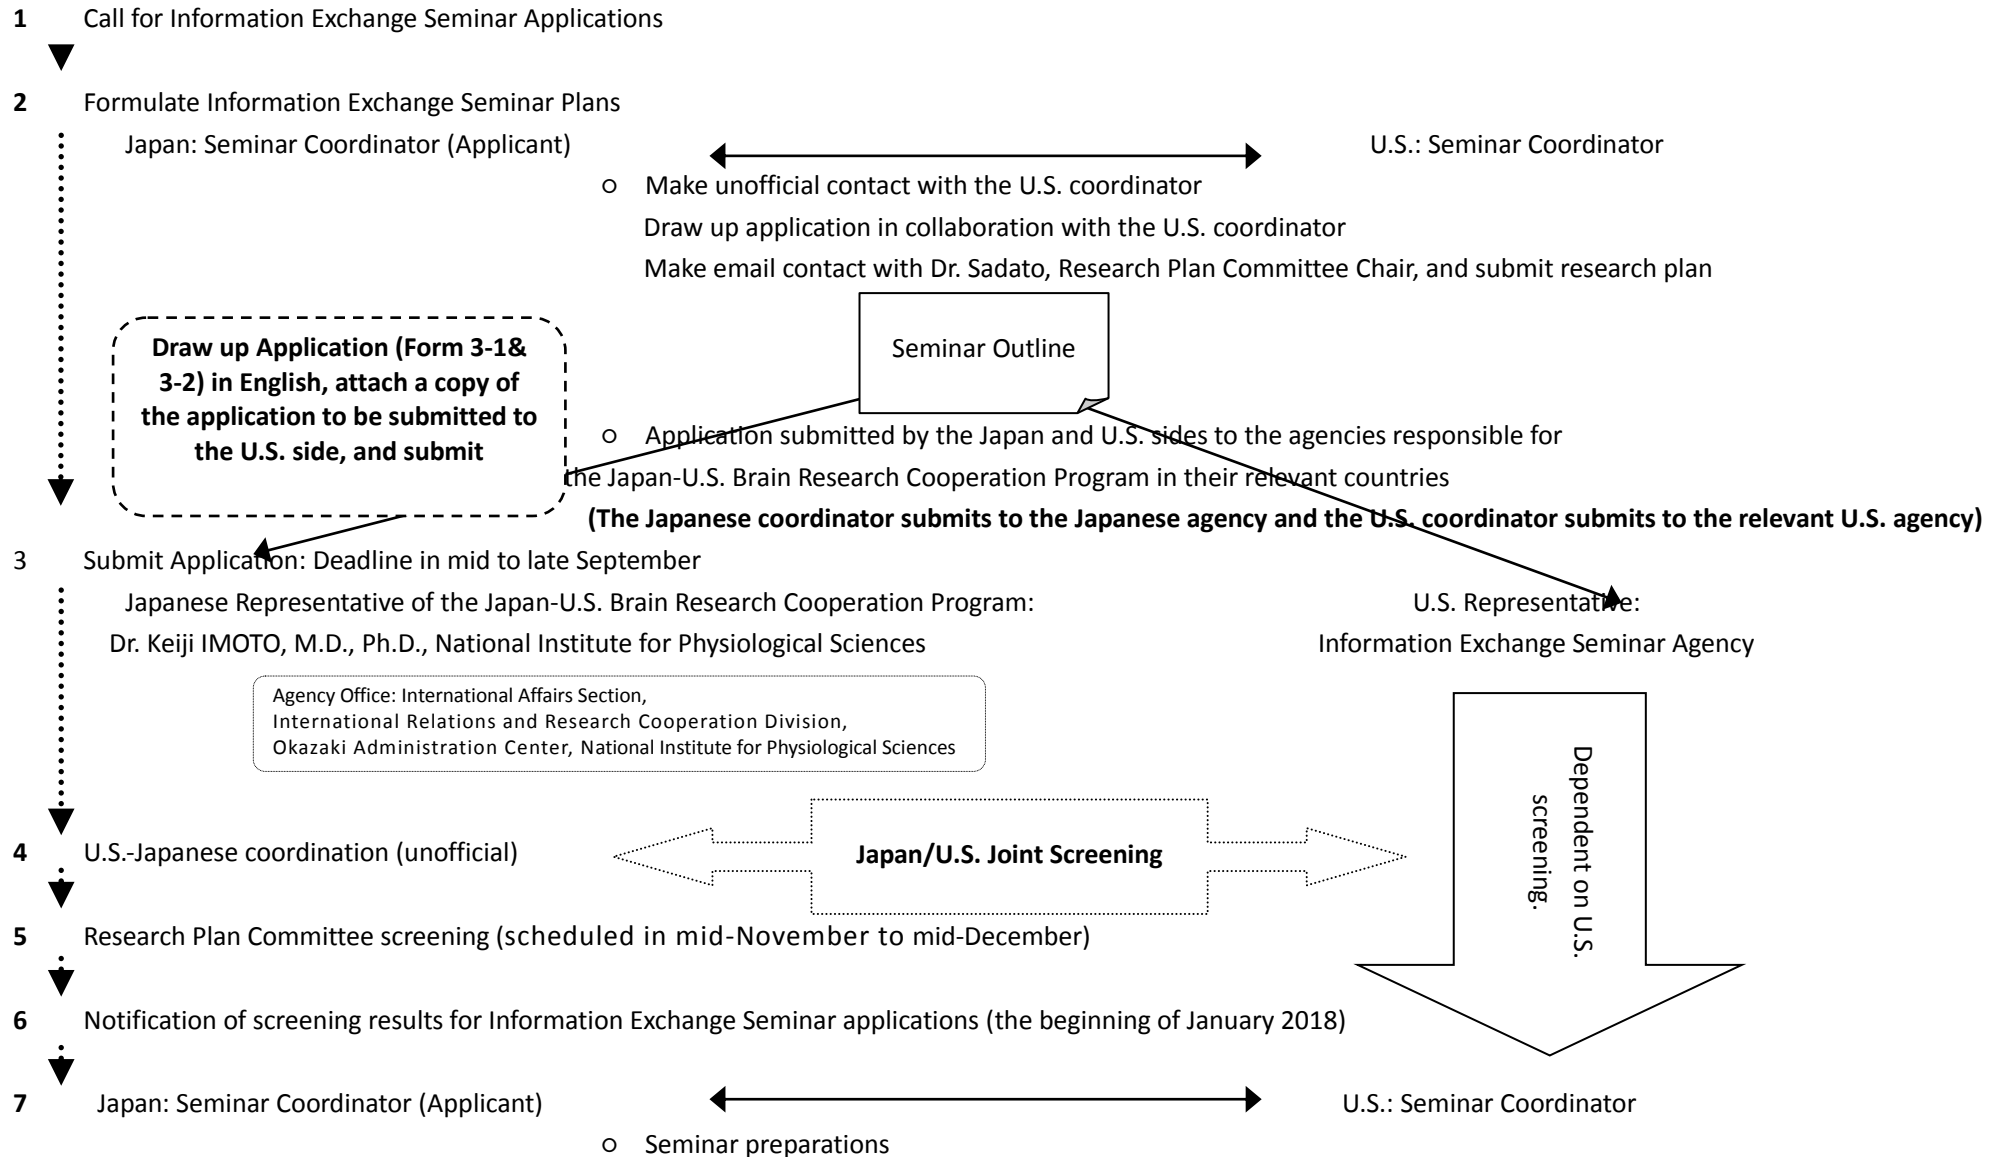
1 Call for Information Exchange Seminar Applications

2 Formulate Information Exchange Seminar Plans

Japan: Seminar Coordinator (Applicant)

U.S.: Seminar Coordinator

○ Make unofficial contact with the U.S. coordinator
Draw up application in collaboration with the U.S. coordinator
Make email contact with Dr. Sadato, Research Plan Committee Chair, and submit research plan

Seminar Outline

**Draw up Application (Form 3-1& 3-2) in English, attach a copy of the application to be submitted to the U.S. side, and submit**

○ Application submitted by the Japan and U.S. sides to the agencies responsible for the Japan-U.S. Brain Research Cooperation Program in their relevant countries
**(The Japanese coordinator submits to the Japanese agency and the U.S. coordinator submits to the relevant U.S. agency)**

3 Submit Application: Deadline in mid to late September

Japanese Representative of the Japan-U.S. Brain Research Cooperation Program:
Dr. Keiji IMOTO, M.D., Ph.D., National Institute for Physiological Sciences

U.S. Representative:
Information Exchange Seminar Agency

Agency Office: International Affairs Section,
International Relations and Research Cooperation Division,
Okazaki Administration Center, National Institute for Physiological Sciences

Dependent on U.S. screening.

4 U.S.-Japanese coordination (unofficial)

**Japan/U.S. Joint Screening**

5 Research Plan Committee screening (scheduled in mid-November to mid-December)

6 Notification of screening results for Information Exchange Seminar applications (the beginning of January 2018)

7 Japan: Seminar Coordinator (Applicant)

U.S.: Seminar Coordinator

○ Seminar preparations